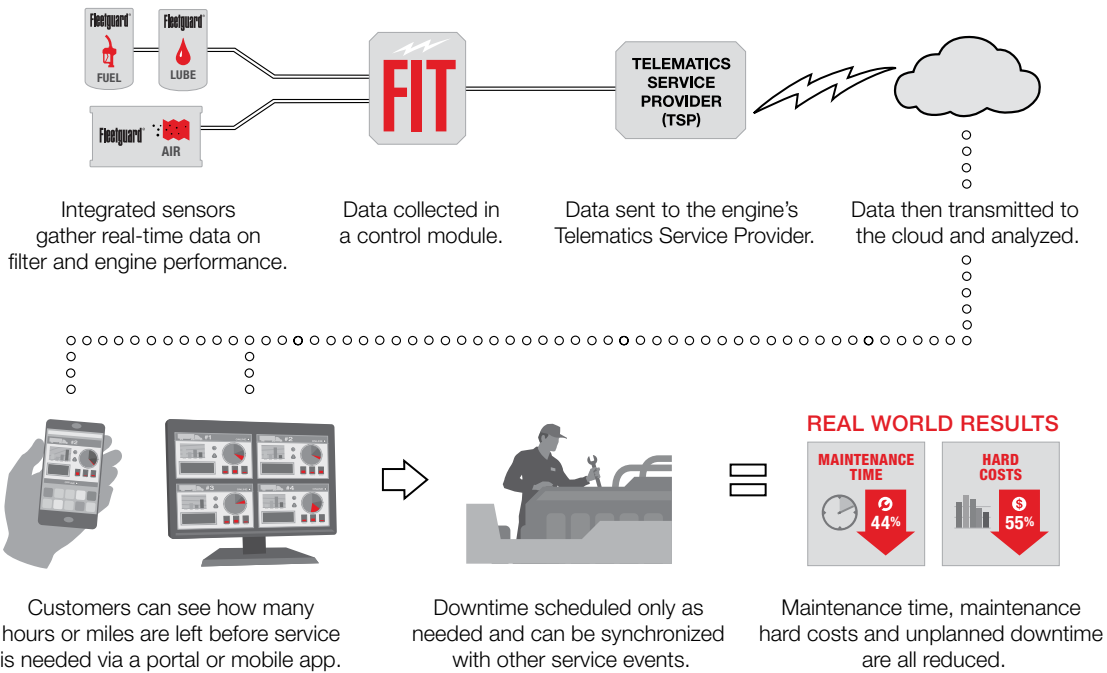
Fleetguard FUEL

Fleetguard LUBE

Fleetguard AIR

FIT

TELEMATICS SERVICE PROVIDER (TSP)

Integrated sensors gather real-time data on filter and engine performance.

Data collected in a control module.

Data sent to the engine's Telematics Service Provider.

Data then transmitted to the cloud and analyzed.

#1 #2 #3 #4

REAL WORLD RESULTS

MAINTENANCE TIME

44%

HARD COSTS

55%

Customers can see how many hours or miles are left before service is needed via a portal or mobile app.

Downtime scheduled only as needed and can be synchronized with other service events.

Maintenance time, maintenance hard costs and unplanned downtime are all reduced.